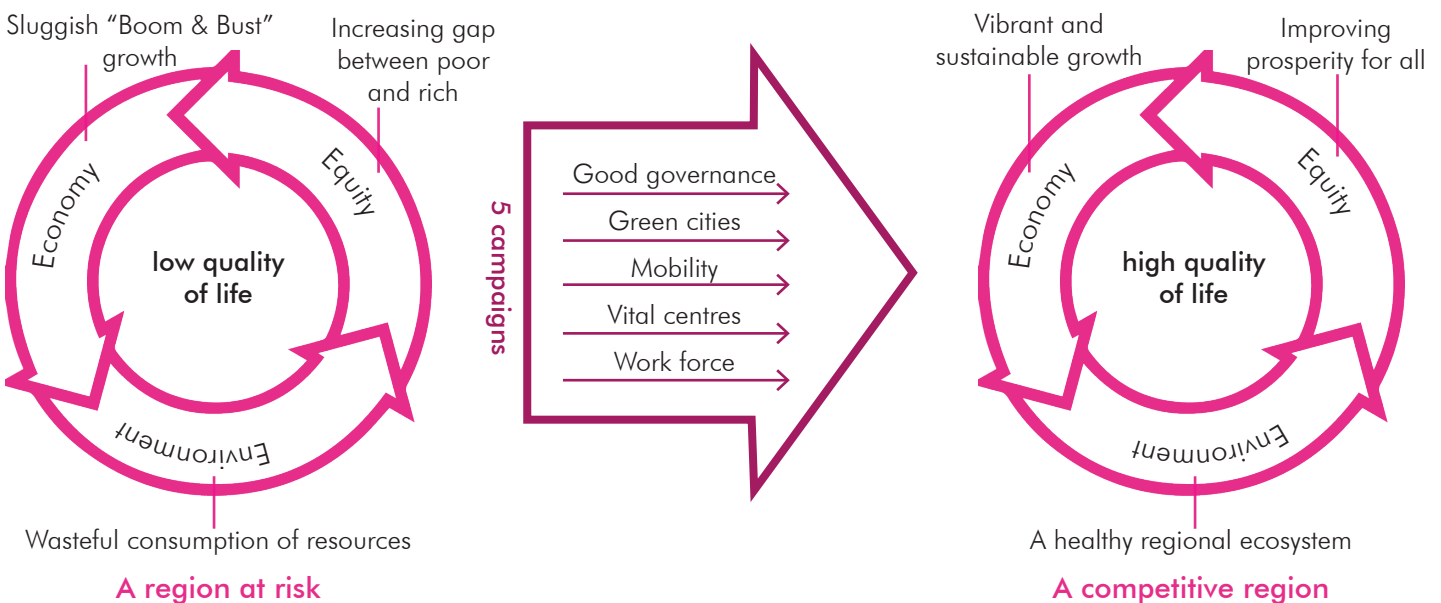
Sluggish "Boom & Bust" growth

Increasing gap between poor and rich

Economy

Equity

low quality of life

Environment

Wasteful consumption of resources

A region at risk

5 campaigns

Good governance

Green cities

Mobility

Vital centres

Work force

Vibrant and sustainable growth

Improving prosperity for all

Economy

Equity

high quality of life

Environment

A healthy regional ecosystem

A competitive region